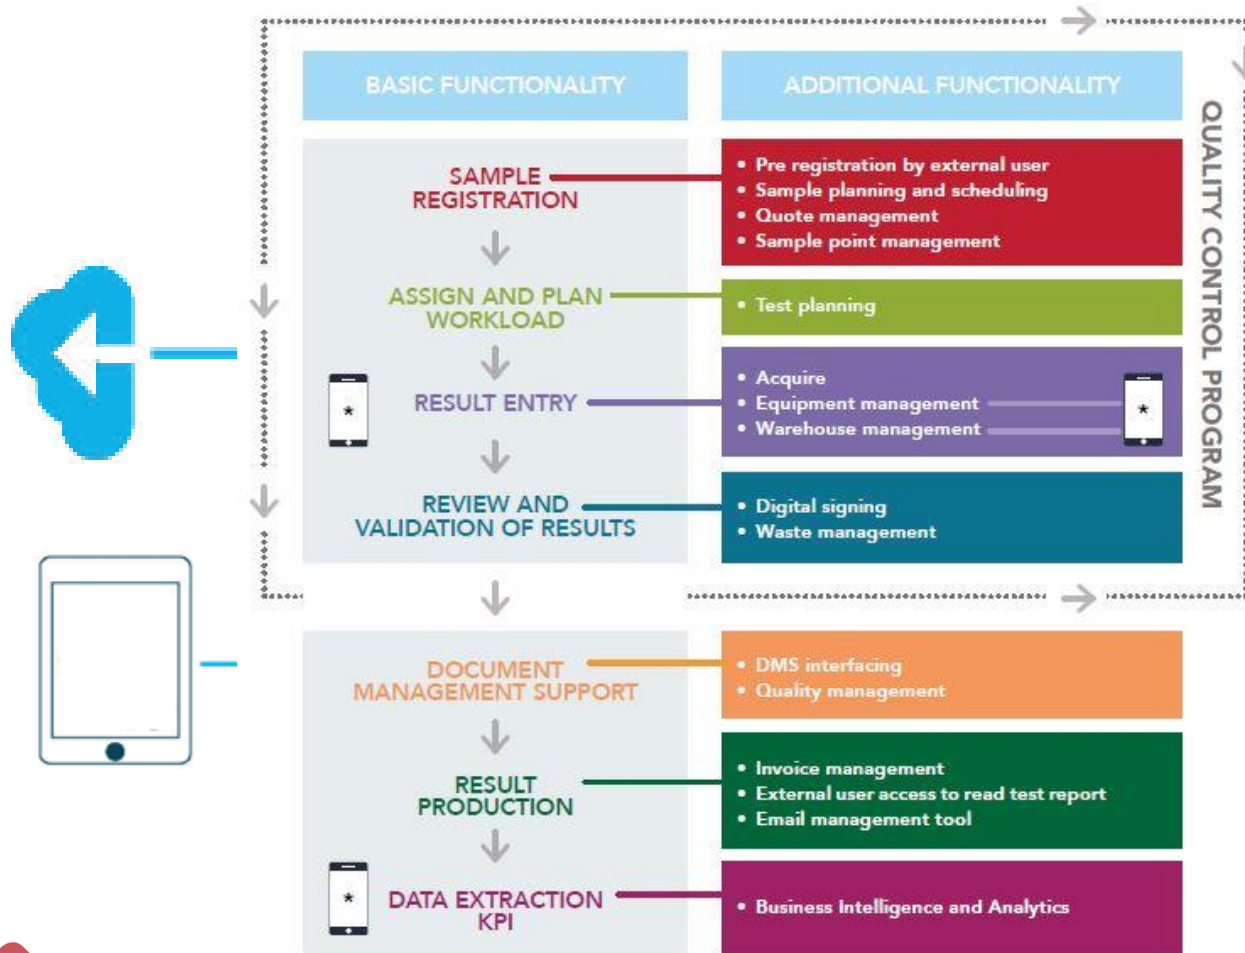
BASIC FUNCTIONALITY

ADDITIONAL FUNCTIONALITY

QUALITY CONTROL PROGRAM

SAMPLE REGISTRATION

- Pre registration by external user
- Sample planning and scheduling
- Quote management
- Sample point management

ASSIGN AND PLAN WORKLOAD

- Test planning

RESULT ENTRY

- Acquire
- Equipment management
- Warehouse management

REVIEW AND VALIDATION OF RESULTS

- Digital signing
- Waste management

DOCUMENT MANAGEMENT SUPPORT

- DMS interfacing
- Quality management

RESULT PRODUCTION

- Invoice management
- External user access to read test report
- Email management tool

DATA EXTRACTION KPI

- Business Intelligence and Analytics